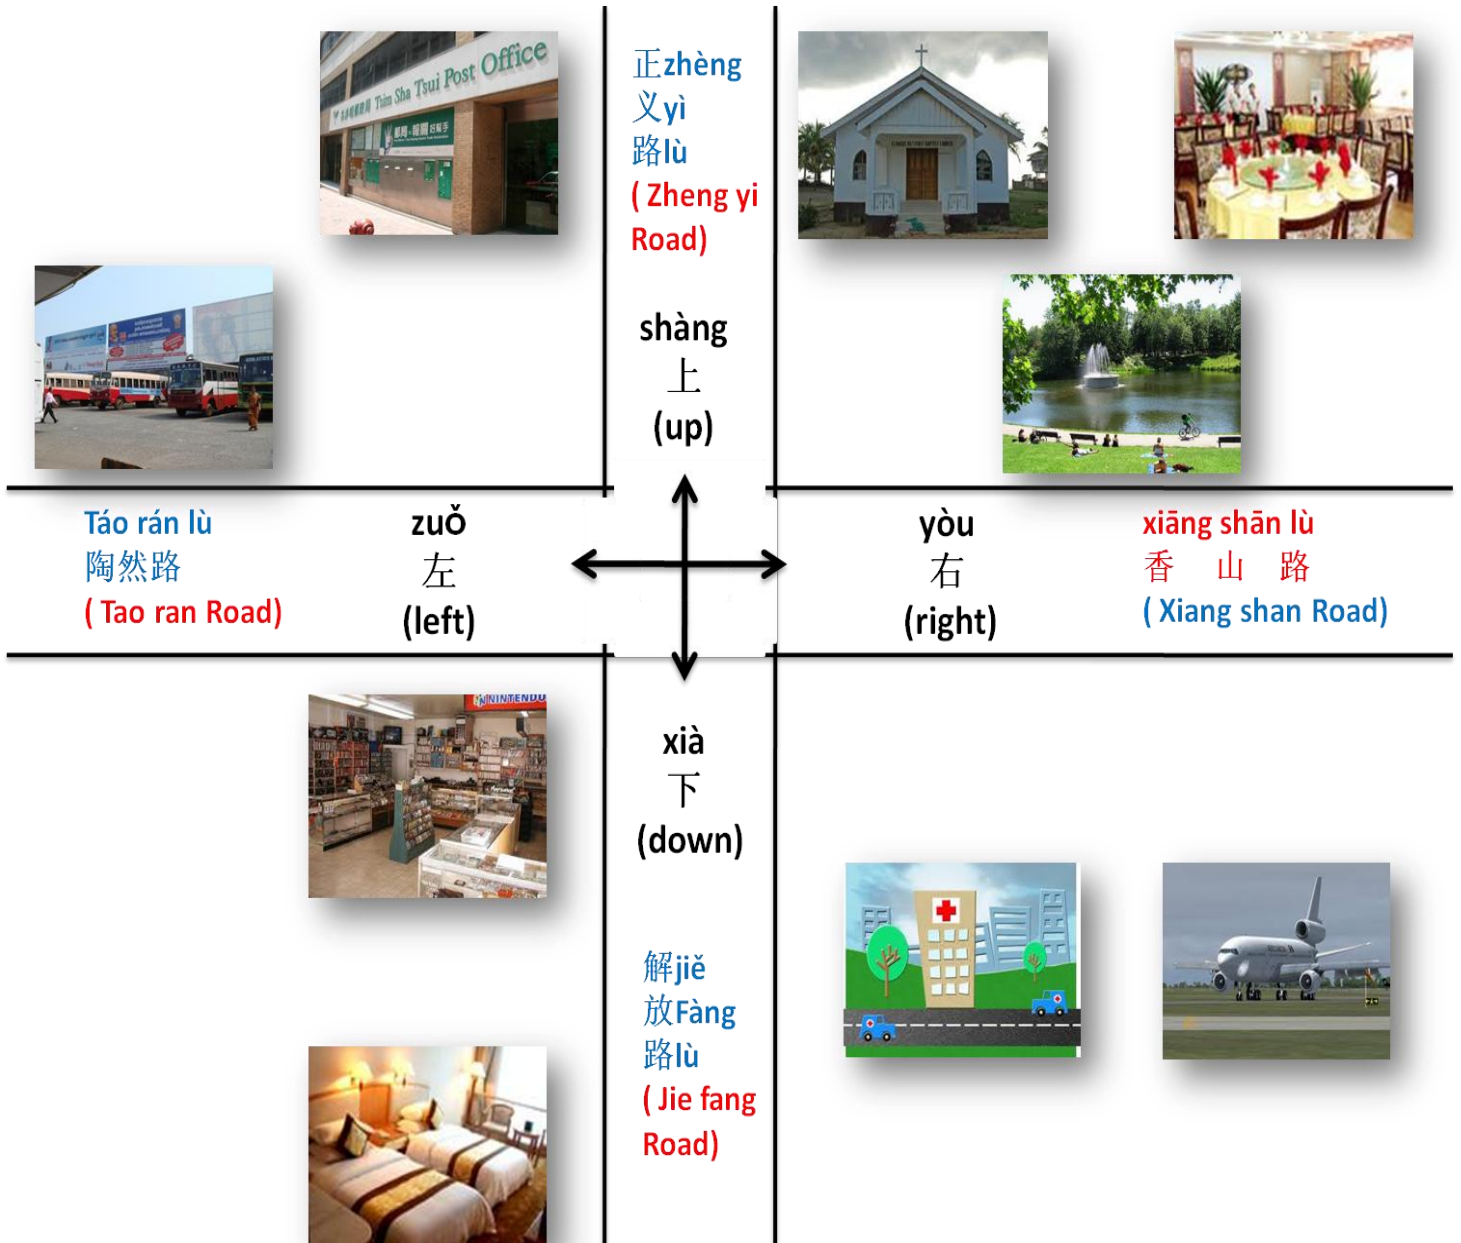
Tim Sha Tsui Post Office

正zhèng
义yì
路lù
( Zheng yi Road)

shàng
上
(up)

Táo rán lù
陶然路
( Tao ran Road)

zuǒ
左
(left)

yòu
右
(right)

xiāng shān lù
香 山 路
( Xiang shan Road)

NINTENDO

xià
下
(down)

解jiě
放Fàng
路lù
( Jie fang Road)